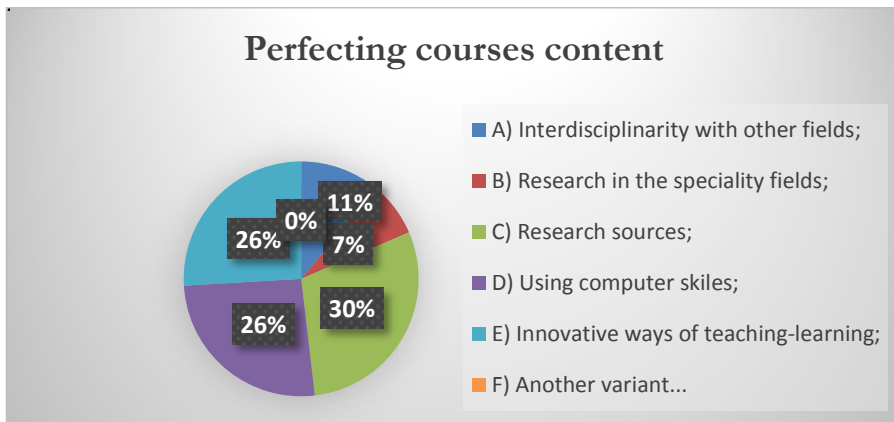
Perfecting courses content

11%
7%
30%
26%
26%
0%

A) Interdisciplinarity with other fields;
B) Research in the speciality fields;
C) Research sources;
D) Using computer skiles;
E) Innovative ways of teaching-learning;
F) Another variant...